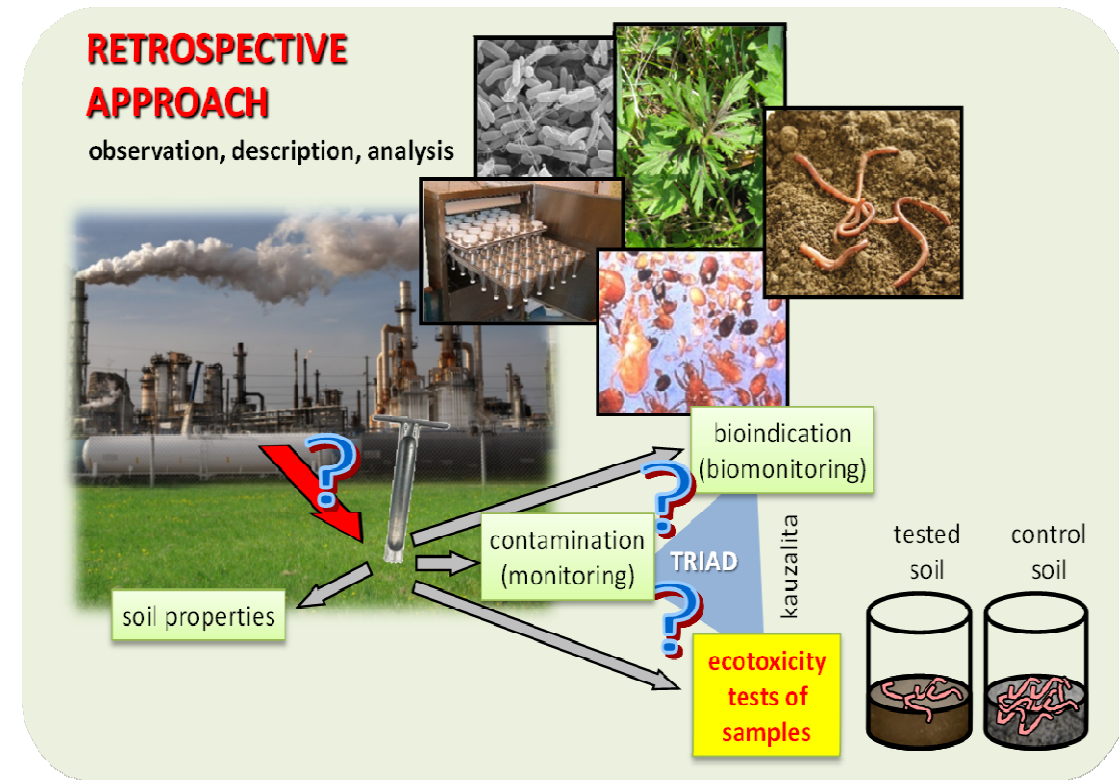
RETROSPECTIVE APPROACH

observation, description, analysis

?

bioindication (biomonitoring)

?

contamination (monitoring)

TRIAD

kauzalita

?

soil properties

ecotoxicity tests of samples

tested soil

control soil